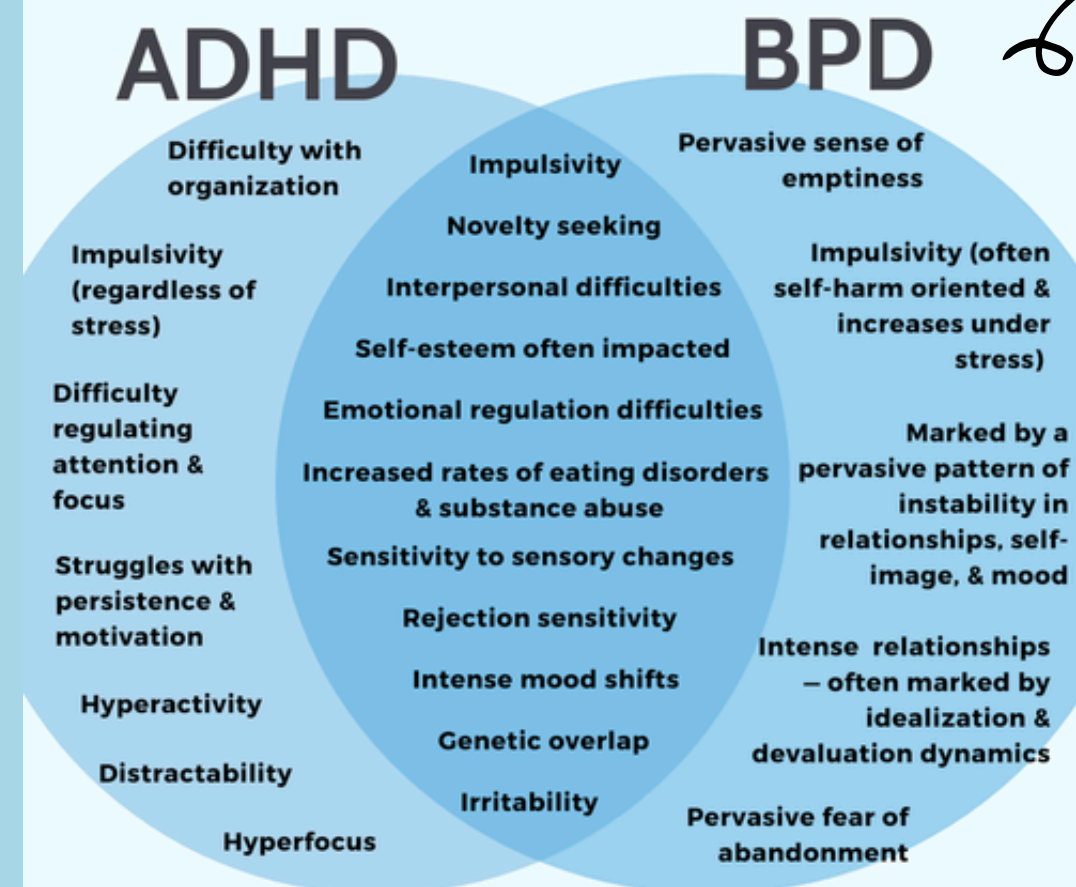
ADHD

Difficulty with organization

Impulsivity (regardless of stress)

Difficulty regulating attention & focus

Struggles with persistence & motivation

Hyperactivity

Distractability

Hyperfocus

Impulsivity

Novelty seeking

Interpersonal difficulties

Self-esteem often impacted

Emotional regulation difficulties

Increased rates of eating disorders & substance abuse

Sensitivity to sensory changes

Rejection sensitivity

Intense mood shifts

Genetic overlap

Irritability

BPD

Pervasive sense of emptiness

Impulsivity (often self-harm oriented & increases under stress)

Marked by a pervasive pattern of instability in relationships, self-image, & mood

Intense relationships — often marked by idealization & devaluation dynamics

Pervasive fear of abandonment